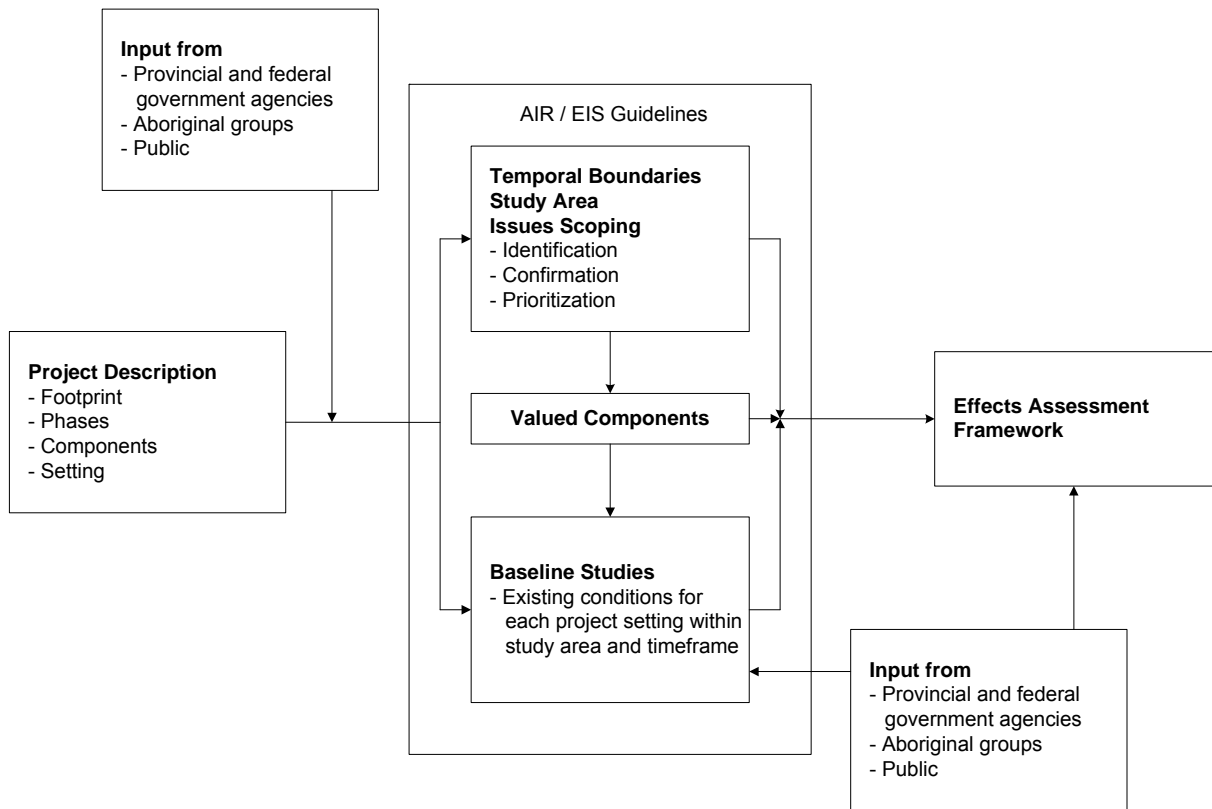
Input from
- Provincial and federal government agencies
- Aboriginal groups
- Public

AIR / EIS Guidelines

Temporal Boundaries
Study Area
Issues Scoping
- Identification
- Confirmation
- Prioritization

Project Description
- Footprint
- Phases
- Components
- Setting

Valued Components

Effects Assessment Framework

Baseline Studies
- Existing conditions for each project setting within study area and timeframe

Input from
- Provincial and federal government agencies
- Aboriginal groups
- Public